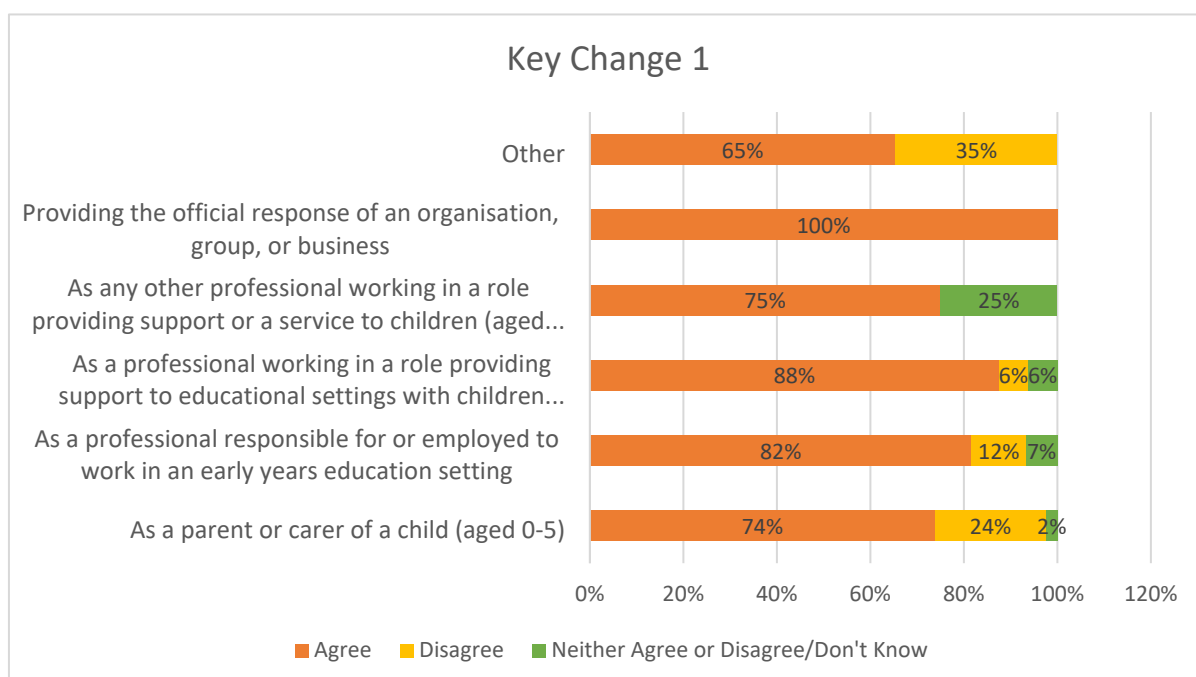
Key Change 1

Other
65%
35%

Providing the official response of an organisation, group, or business
100%

As any other professional working in a role providing support or a service to children (aged...
75%
25%

As a professional working in a role providing support to educational settings with children...
88%
6%
6%

As a professional responsible for or employed to work in an early years education setting
82%
12%
7%

As a parent or carer of a child (aged 0-5)
74%
24%
2%

0% 20% 40% 60% 80% 100% 120%

Agree Disagree Neither Agree or Disagree/Don't Know